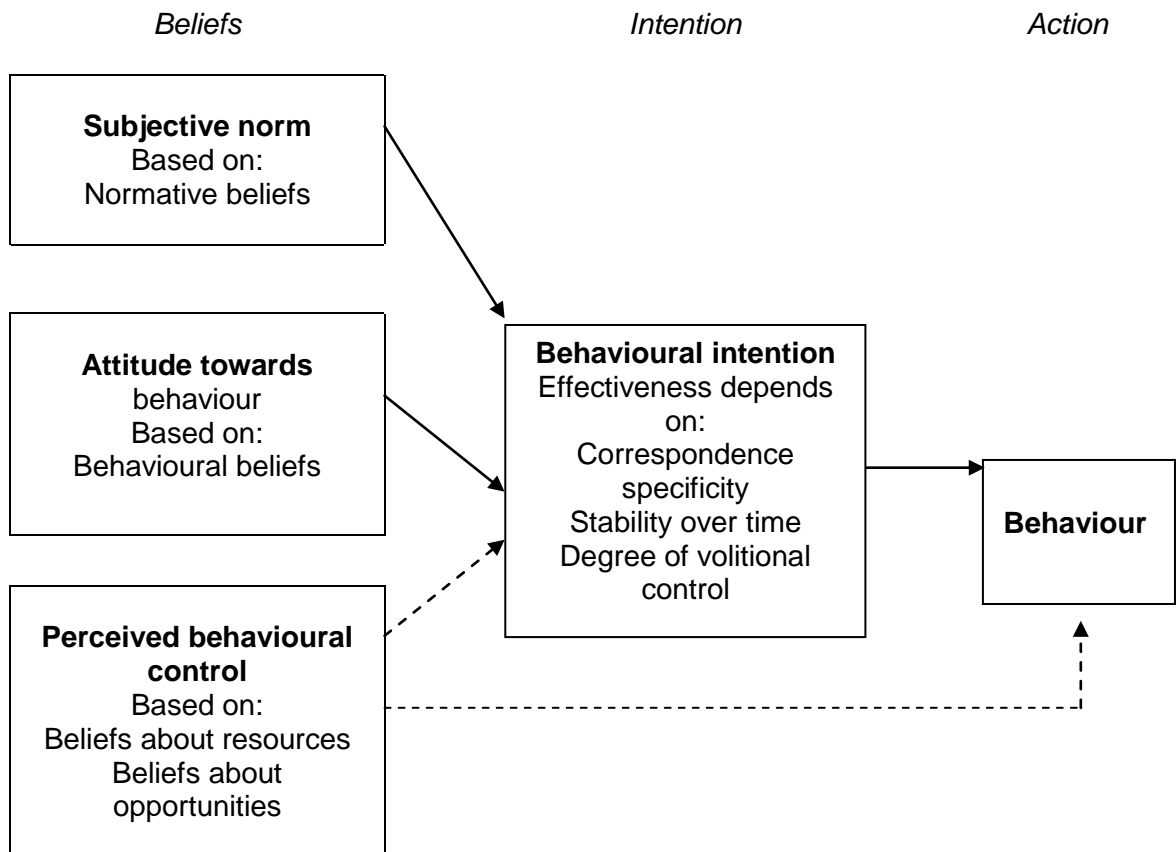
Beliefs

Intention

Action

**Subjective norm**
Based on:
Normative beliefs

**Attitude towards**
behaviour
Based on:
Behavioural beliefs

**Perceived behavioural control**
Based on:
Beliefs about resources
Beliefs about opportunities

**Behavioural intention**
Effectiveness depends on:
Correspondence specificity
Stability over time
Degree of volitional control

**Behaviour**